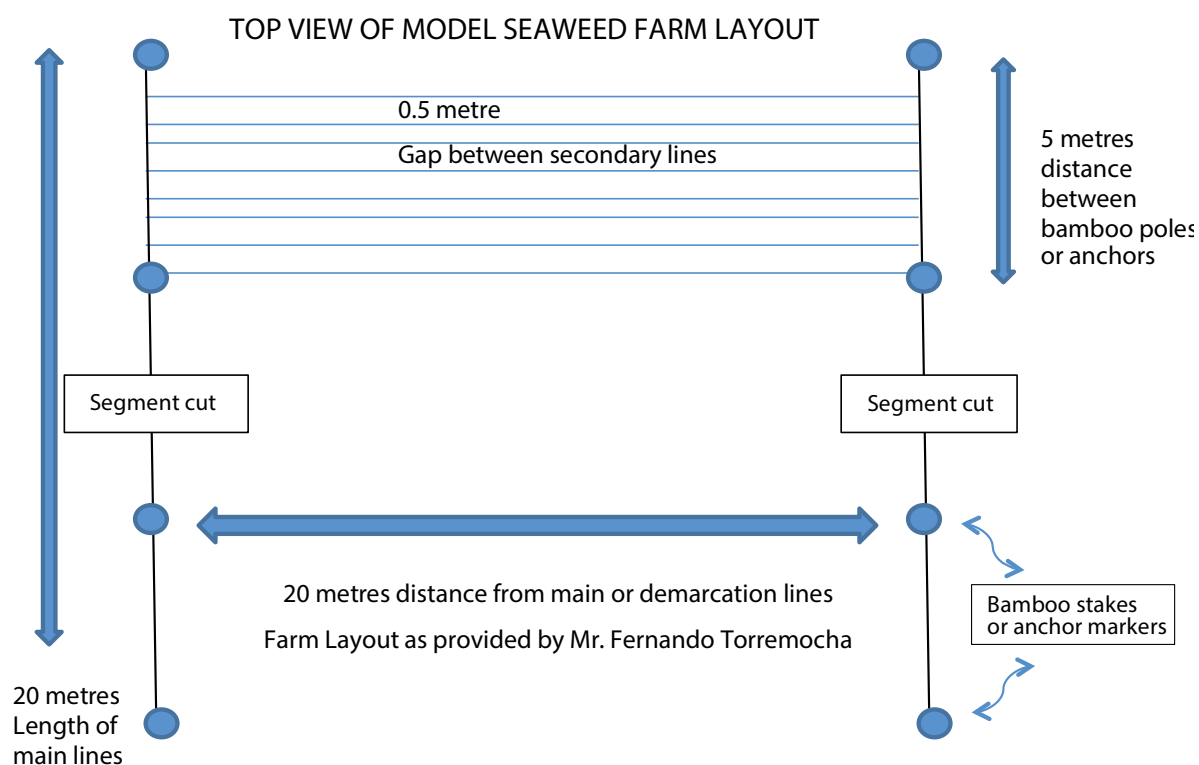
TOP VIEW OF MODEL SEAWEED FARM LAYOUT

0.5 metre

Gap between secondary lines

5 metres distance between bamboo poles or anchors

Segment cut

Segment cut

20 metres distance from main or demarcation lines

Farm Layout as provided by Mr. Fernando Torremocha

Bamboo stakes or anchor markers

20 metres Length of main lines